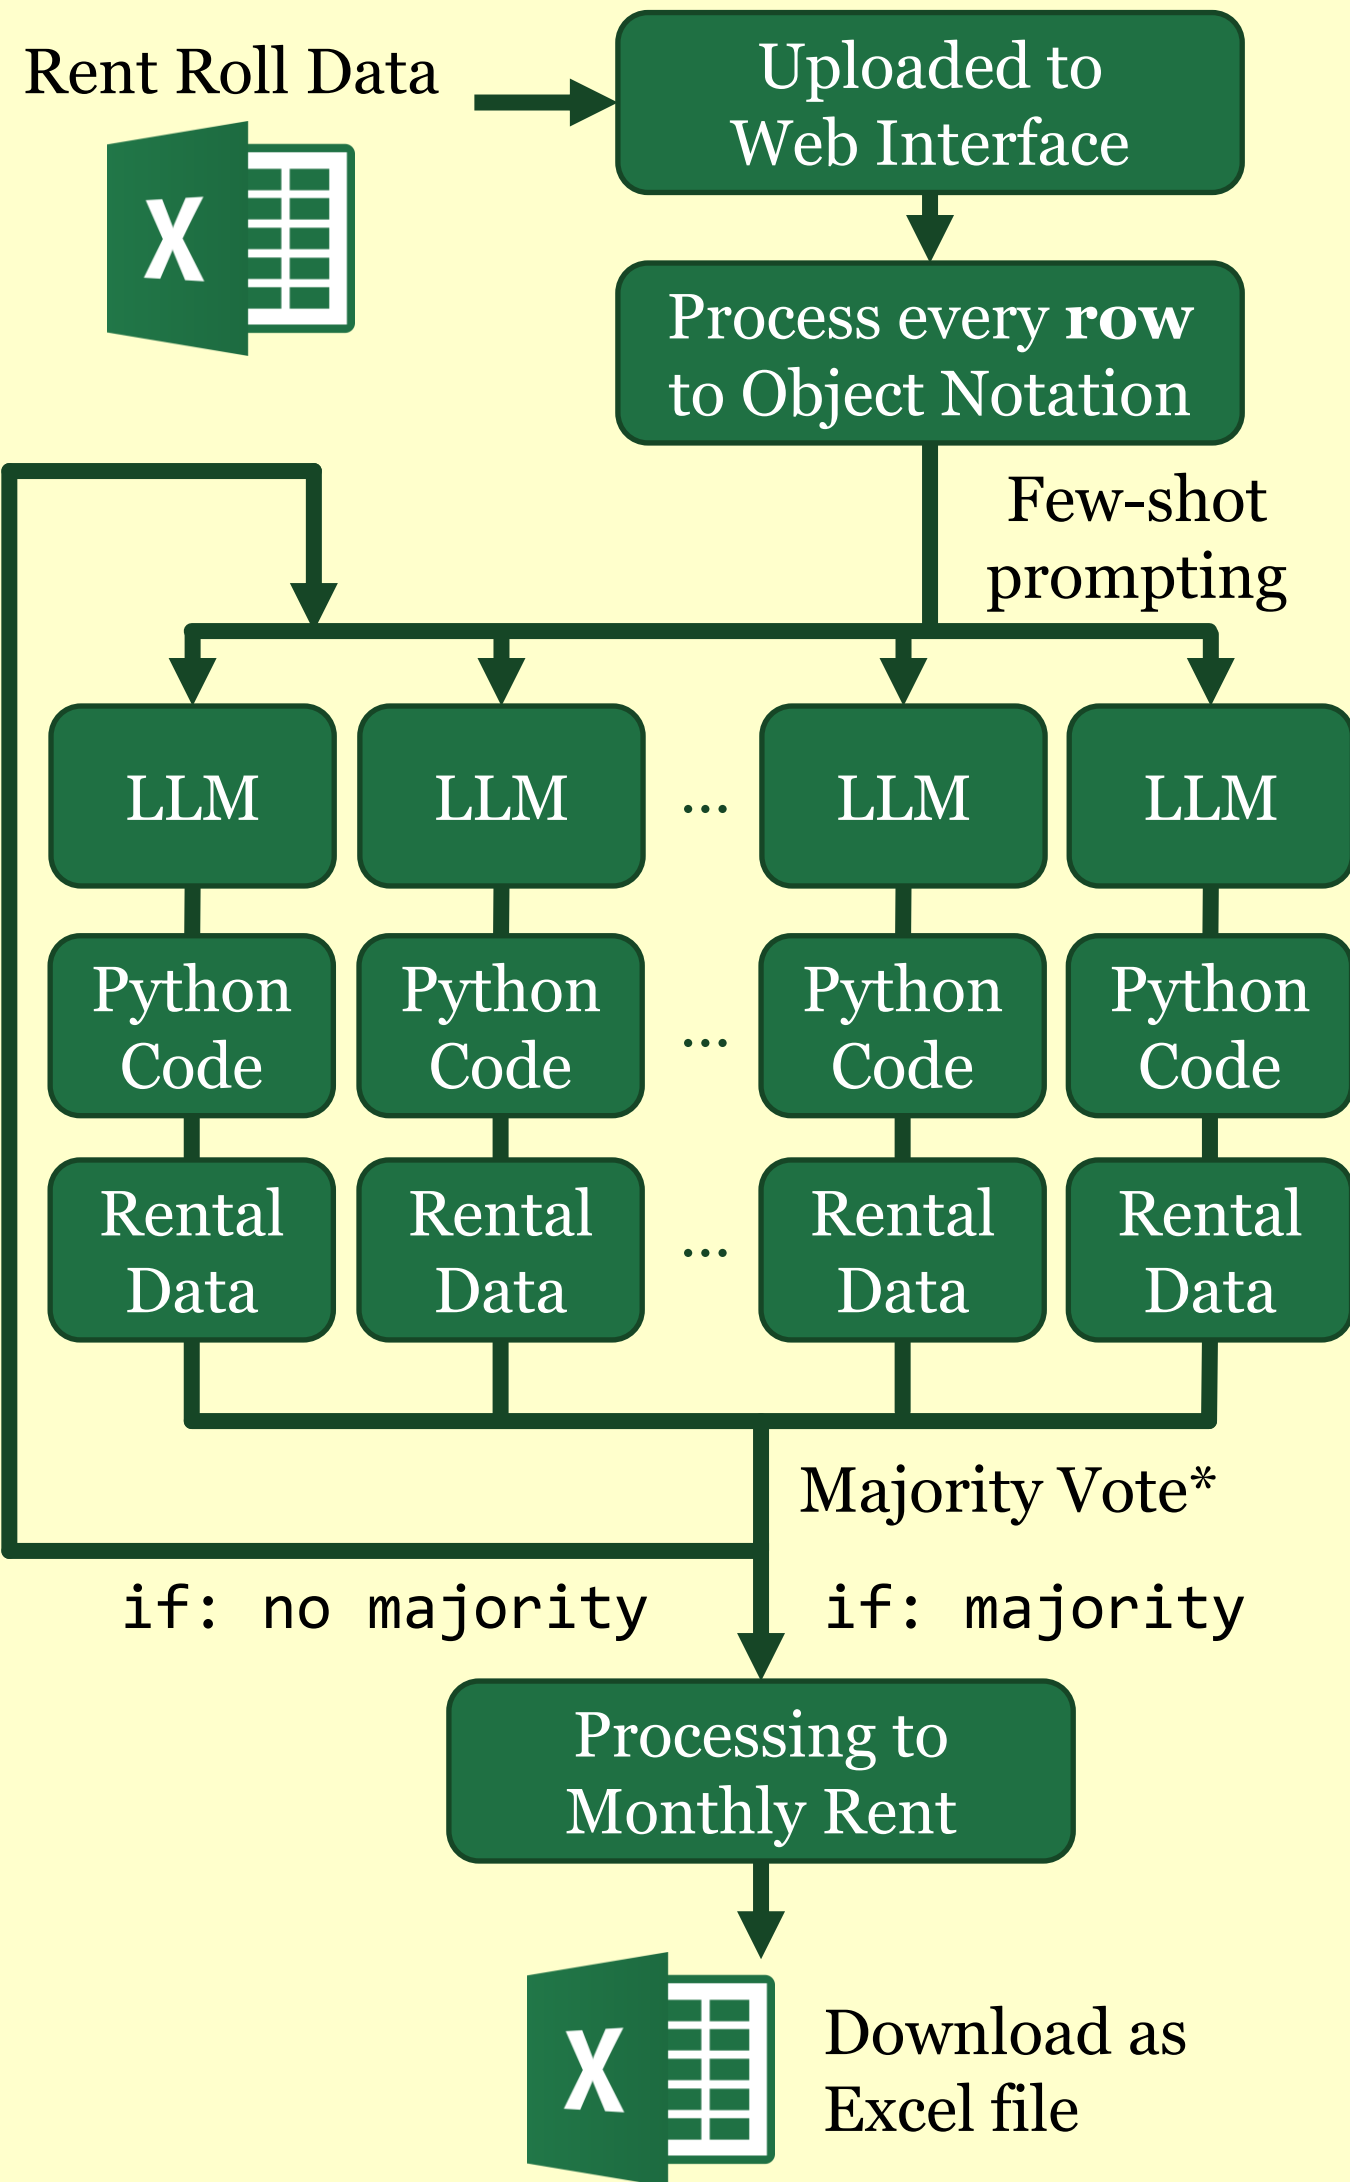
Rent Roll Data

X

Uploaded to Web Interface

Process every **row** to Object Notation

Few-shot prompting

LLM

LLM

...

LLM

LLM

Python Code

Python Code

...

Python Code

Python Code

Rental Data

Rental Data

...

Rental Data

Rental Data

Majority Vote*

if: no majority

if: majority

Processing to Monthly Rent

X

Download as Excel file